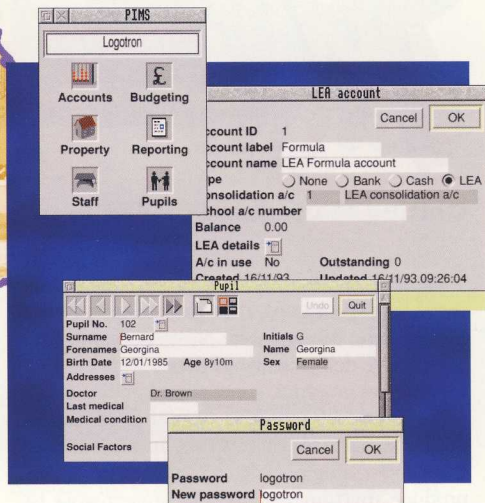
PIMS

Logotron

Accounts
Budgeting
Property
Reporting
Staff
Pupils

LEA account

Cancel
OK

ccount ID 1
ccount label Formula
ccount name LEA Formula account
pe None Bank Cash LEA
onsolidation a/c 1 LEA consolidation a/c
chool a/c number
Balance 0.00
LEA details
A/c in use No
Outstanding 0
Created 16/11/93
Updated 16/11/93.09:26:04

Pupil

Undo
Quit

Pupil No. 102
Surname Bernard
Initials G
Forenames Georgina
Name Georgina
Birth Date 12/01/1985
Age 8y10m
Sex Female
Addresses
Doctor Dr. Brown
Last medical
Medical condition
Social Factors

Password

Cancel
OK

Password logotron
New password logotron